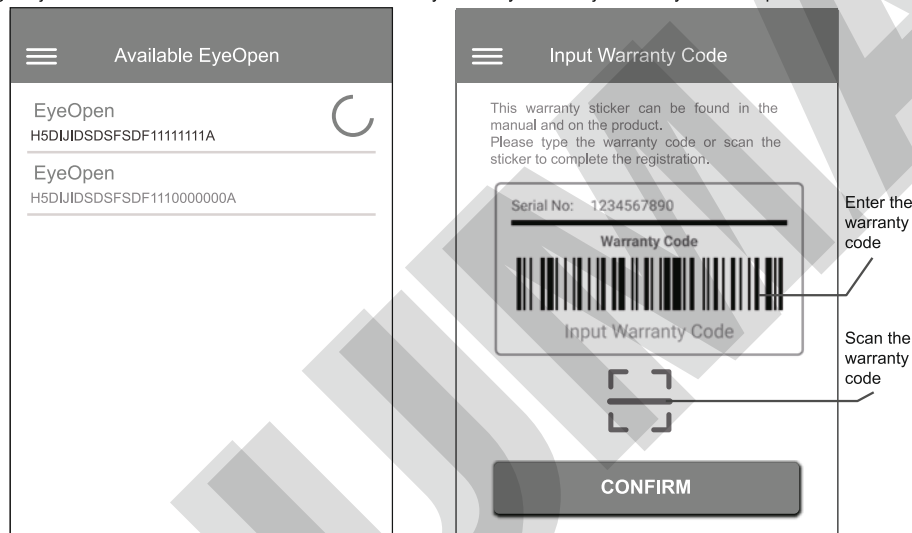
Available EyeOpen

EyeOpen
H5DIJIDSDSFSDF11111111A

EyeOpen
H5DIJIDSDSFSDF1110000000A

Input Warranty Code

This warranty sticker can be found in the manual and on the product.
Please type the warranty code or scan the sticker to complete the registration.

Serial No: 1234567890

Warranty Code

Input Warranty Code

CONFIRM

Enter the warranty code

Scan the warranty code